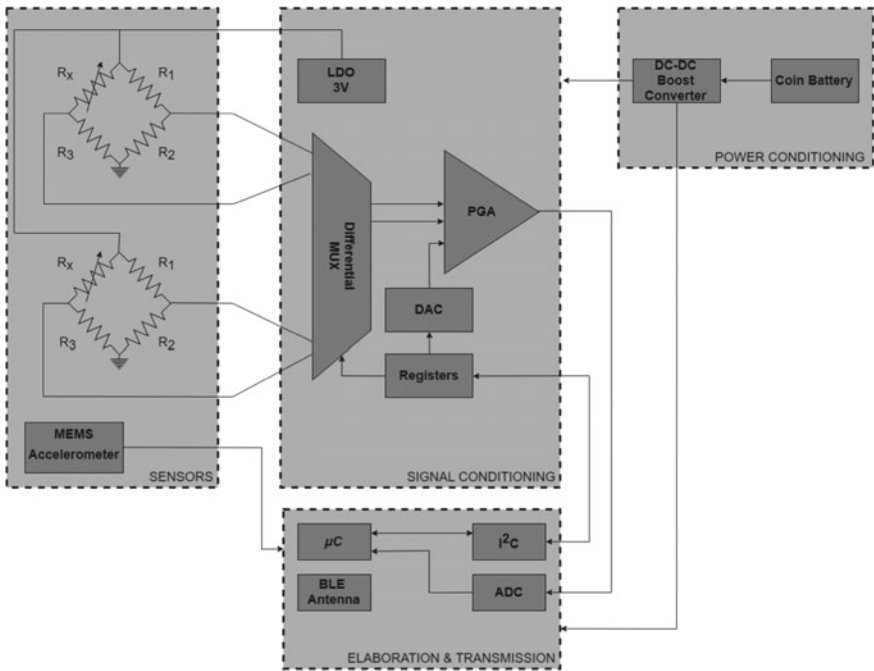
$R_X$
$R_1$
$R_3$
$R_2$
$R_X$
$R_1$
$R_3$
$R_2$
MEMS Accelerometer
SENSORS

LDO 3V
Differential MUX
PGA
DAC
Registers
SIGNAL CONDITIONING

DC-DC Boost Converter
Coin Battery
POWER CONDITIONING

$\mu C$
$I^2C$
BLE Antenna
ADC
ELABORATION & TRANSMISSION